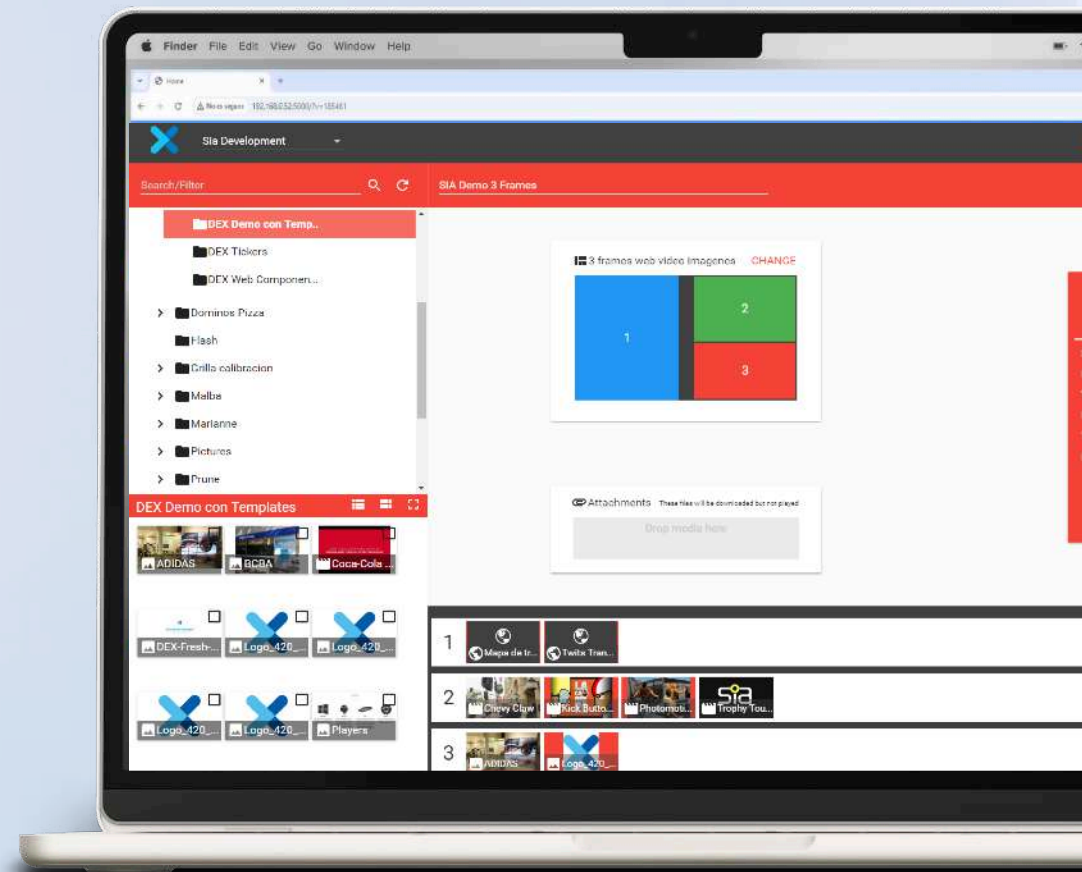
Finder File Edit View Go Window Help

Home

No es seguro 192.168.0.52:5000/?v=185461

Sia Development

Search/Filter

SIA Demo 3 Frames

DEX Demo con Temp...

DEX Tickers

DEX Web Componen...

Dominos Pizza

Flash

Grilla calibracion

Malba

Marianne

Pictures

Prune

DEX Demo con Templates

3 frames web video imagenes CHANGE

1

2

3

Attachments These files will be downloaded but not played

Drop media here

ADIDAS

BCBA

Coca-Cola ...

DEX-Fresh-...

Logo_420_...

Logo_420_...

Logo_420_...

Logo_420_...

Players

1 Mapa de tr... Twitx Tran...

2 Chevy Claw Kick Butto... Photomoti... Trophy Tou...

3 ADIDAS Logo_420_...